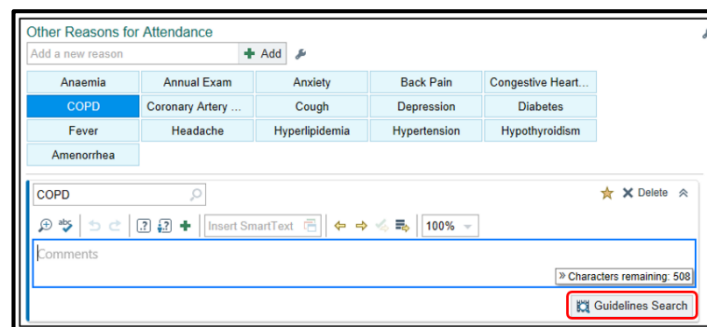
Other Reasons for Attendance

Add a new reason

Add

| Anaemia | Annual Exam | Anxiety | Back Pain | Congestive Heart... |
|---|---|---|---|---|
| COPD | Coronary Artery ... | Cough | Depression | Diabetes |
| Fever | Headache | Hyperlipidemia | Hypertension | Hypothyroidism |
| Amenorrhea | | | | |

COPD

Delete

Insert SmartText

100%

Comments

» Characters remaining: 508

Guidelines Search